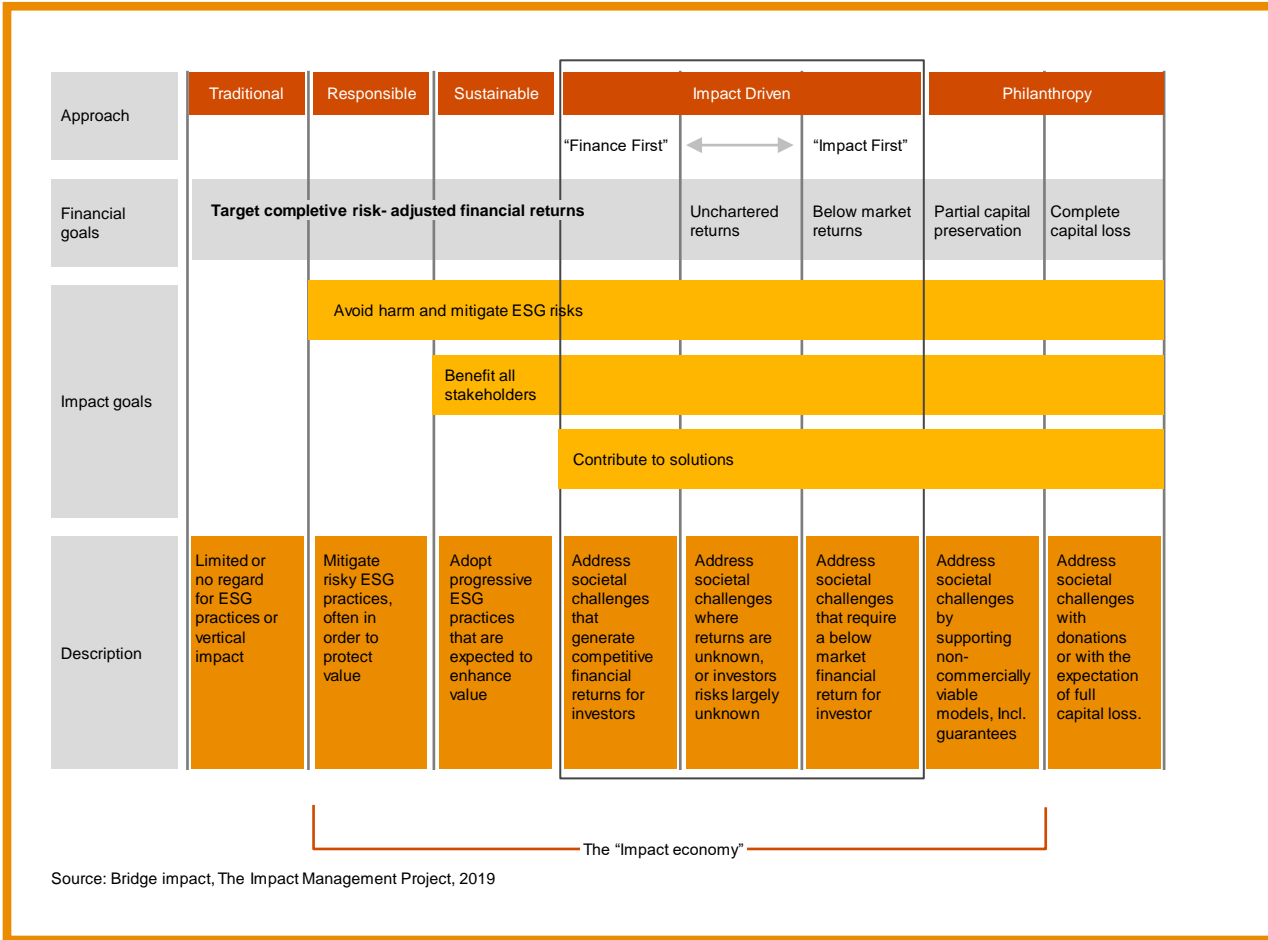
| Approach | Traditional | Responsible | Sustainable | Impact Driven "Finance First" | | "Impact First" | Philanthropy | |
|---|---|---|---|---|---|---|---|---|
| Financial goals | **Target completive risk- adjusted financial returns** | | | | Unchartered returns | Below market returns | Partial capital preservation | Complete capital loss |
| Impact goals | | Avoid harm and mitigate ESG risks | | | | | | |
| | | | Benefit all stakeholders | | | | | |
| | | | | Contribute to solutions | | | | |
| Description | Limited or no regard for ESG practices or vertical impact | Mitigate risky ESG practices, often in order to protect value | Adopt progressive ESG practices that are expected to enhance value | Address societal challenges that generate competitive financial returns for investors | Address societal challenges where returns are unknown, or investors risks largely unknown | Address societal challenges that require a below market financial return for investor | Address societal challenges by supporting non-commercially viable models, Incl. guarantees | Address societal challenges with donations or with the expectation of full capital loss. |

The "Impact economy"

Source: Bridge impact, The Impact Management Project, 2019